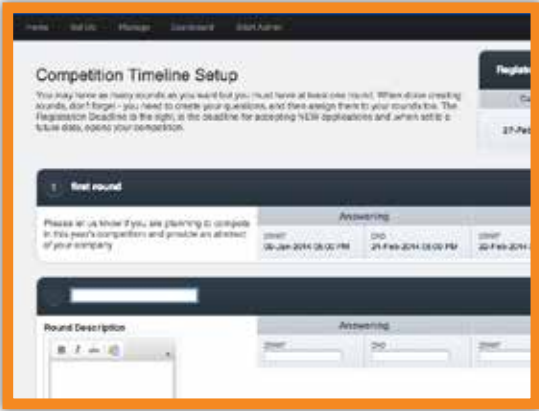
Home Set Up Manage Dashboard Start Admin

Competition Timeline Setup

You may have as many rounds as you want but you must have at least one round. When done creating rounds, don't forget - you need to create your questions, and then assign them to your rounds too. The Registration Deadline is the sight, is the deadline for accepting NEW applications and when set to a future date, opens your competition.

Registr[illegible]

C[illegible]

27-Feb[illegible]

1 first round

Please let us know if you are planning to compete in this year's competition and provide an abstract of your company.

Answering

START 06-Jan-2014 08:00 PM

END 21-Feb-2014 08:00 PM

START 22-Feb-2014 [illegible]

Round Description

Answering

START

END

START